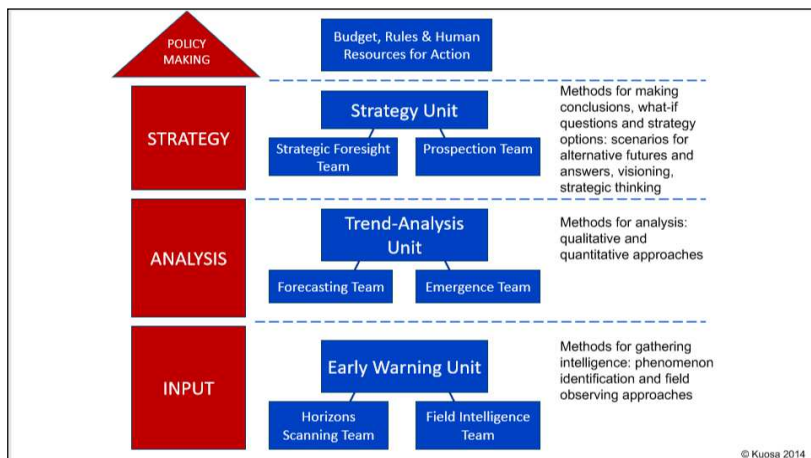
POLICY MAKING

Budget, Rules & Human Resources for Action

STRATEGY

Strategy Unit

Strategic Foresight Team

Prospection Team

Methods for making conclusions, what-if questions and strategy options: scenarios for alternative futures and answers, visioning, strategic thinking

ANALYSIS

Trend-Analysis Unit

Forecasting Team

Emergence Team

Methods for analysis: qualitative and quantitative approaches

INPUT

Early Warning Unit

Horizons Scanning Team

Field Intelligence Team

Methods for gathering intelligence: phenomenon identification and field observing approaches

© Kuosa 2014